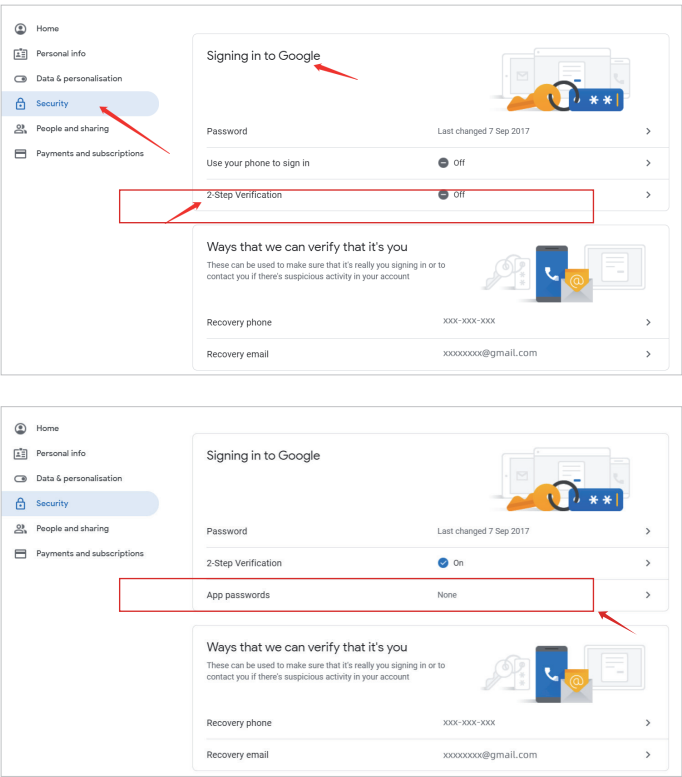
Home
Personal info
Data & personalisation
Security
People and sharing
Payments and subscriptions

Signing in to Google

Password Last changed 7 Sep 2017
Use your phone to sign in Off
2-Step Verification Off

Ways that we can verify that it's you
These can be used to make sure that it's really you signing in or to contact you if there's suspicious activity in your account

Recovery phone xxx-xxx-xxx
Recovery email xxxxxxxx@gmail.com

Home
Personal info
Data & personalisation
Security
People and sharing
Payments and subscriptions

Signing in to Google

Password Last changed 7 Sep 2017
2-Step Verification On
App passwords None

Ways that we can verify that it's you
These can be used to make sure that it's really you signing in or to contact you if there's suspicious activity in your account

Recovery phone xxx-xxx-xxx
Recovery email xxxxxxxx@gmail.com